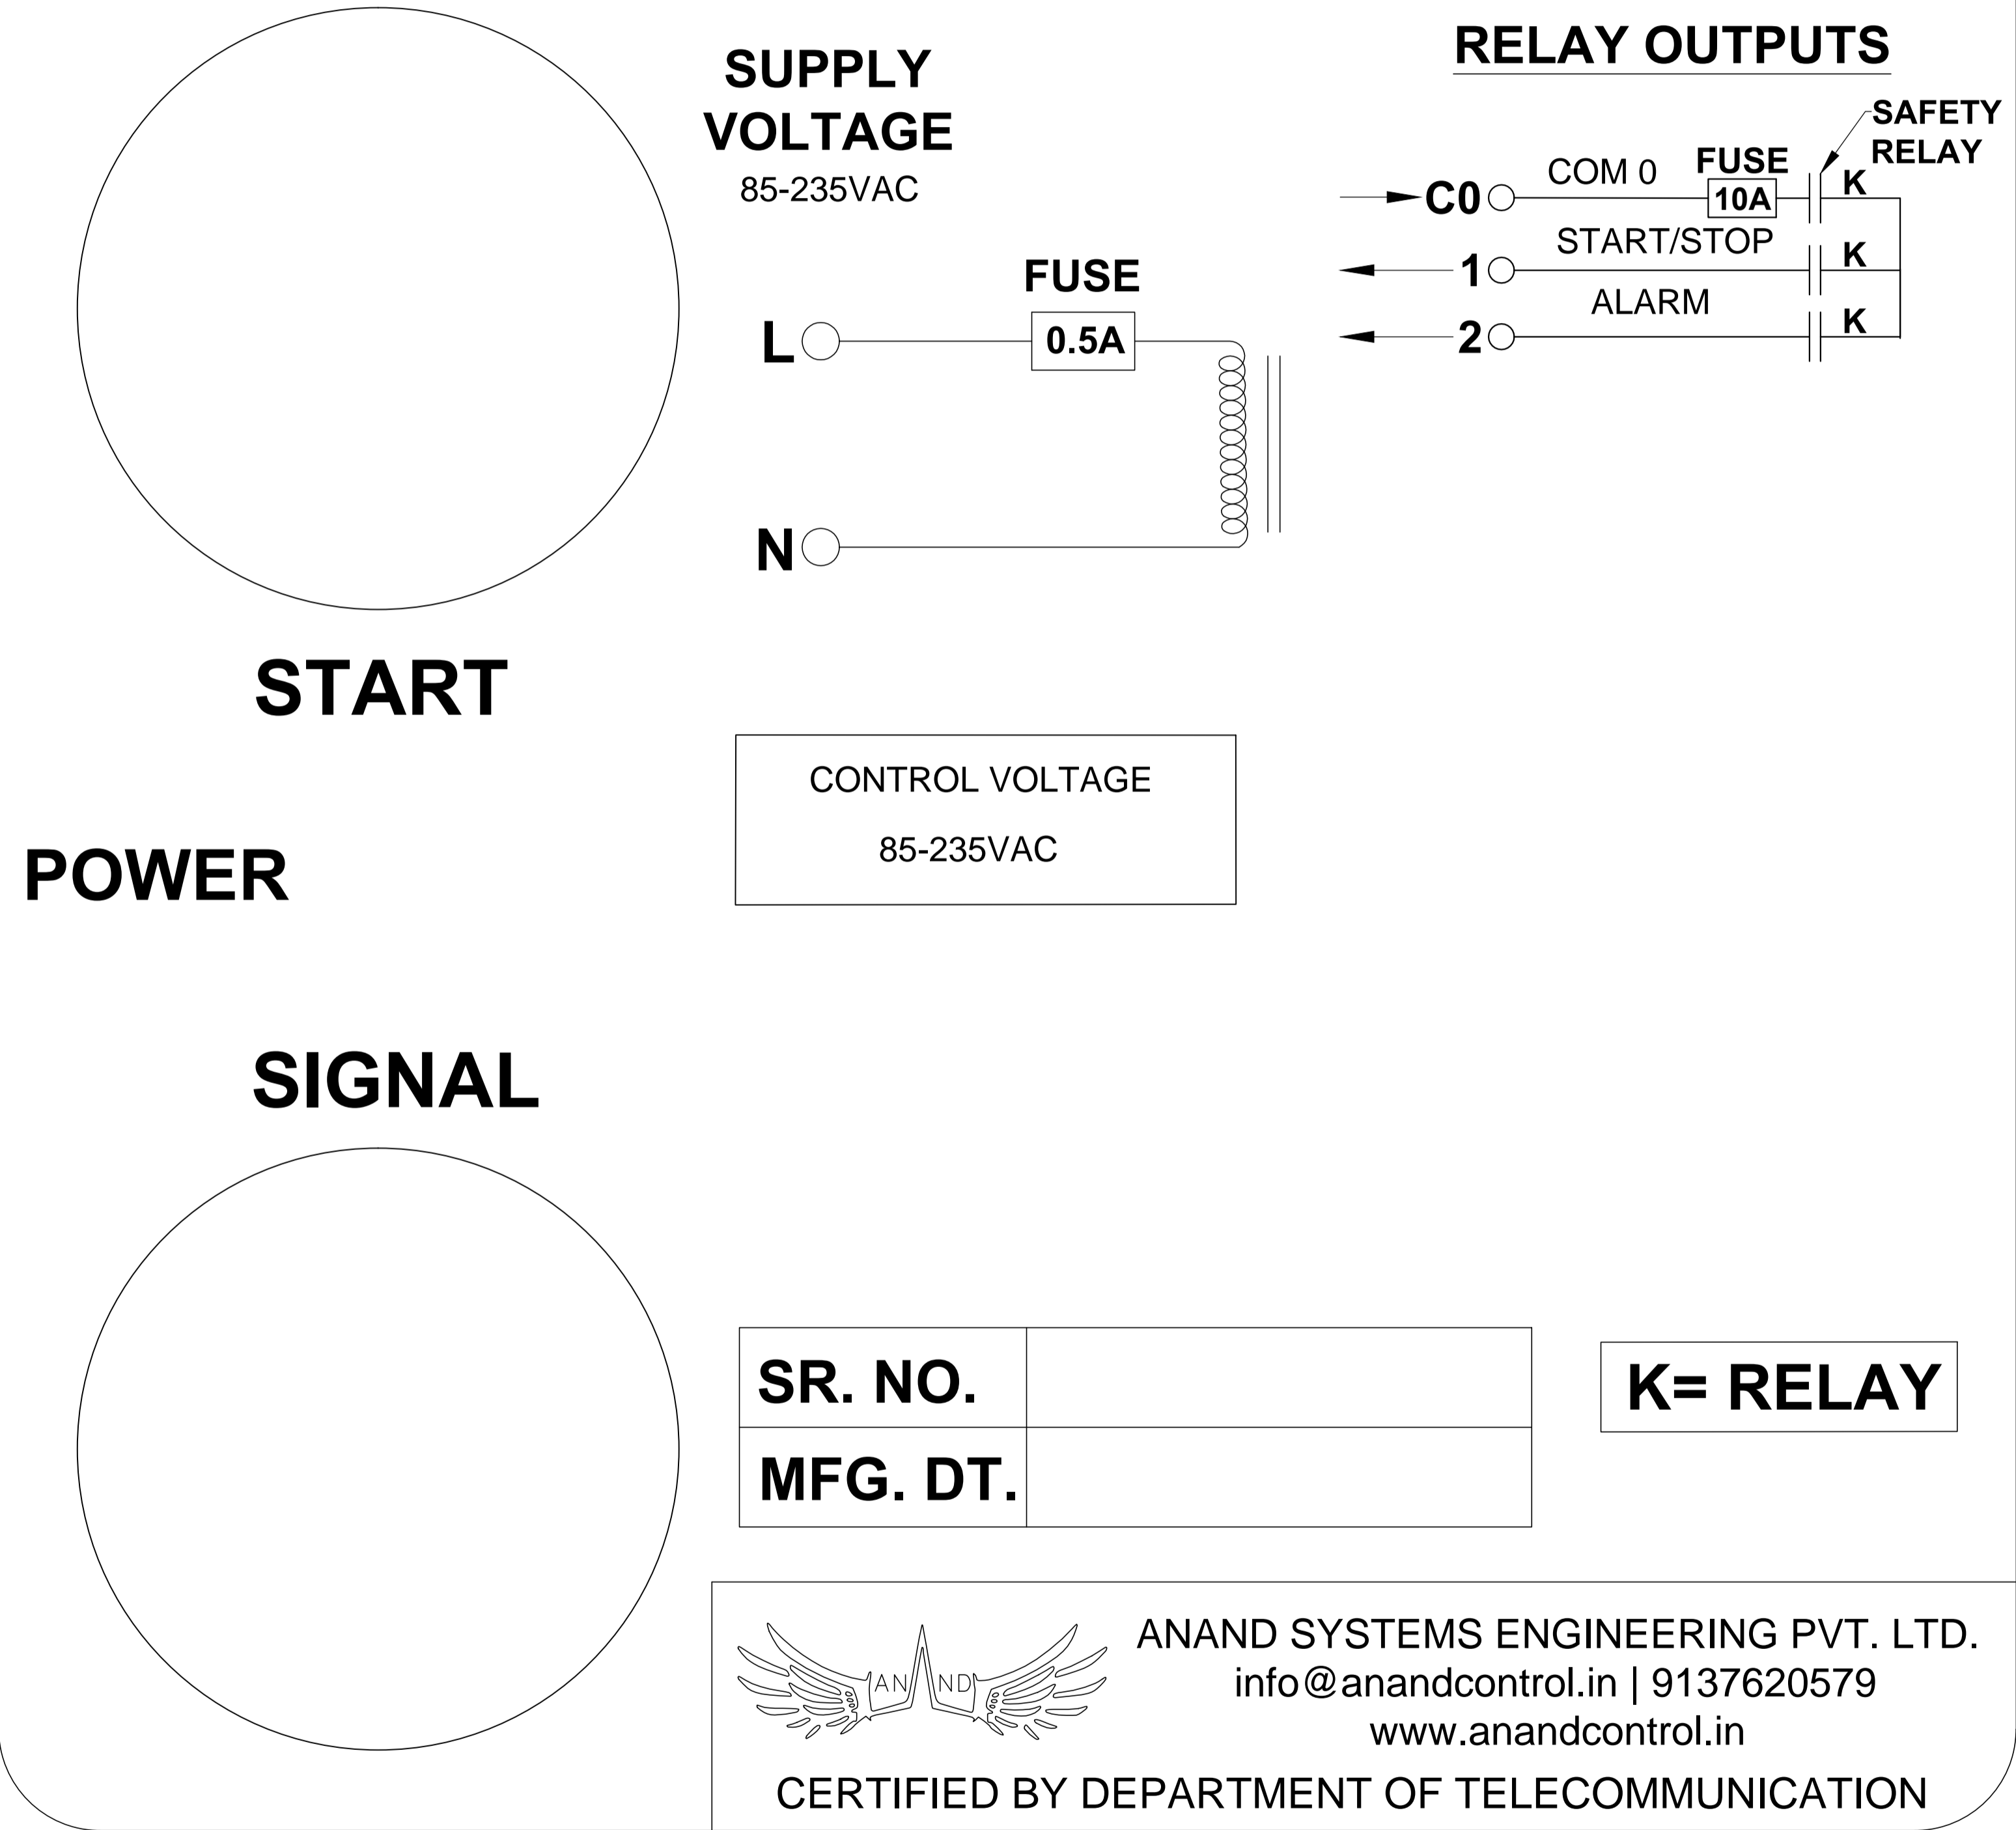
SUPPLY VOLTAGE
85-235VAC

RELAY OUTPUTS

SAFETY RELAY

C0 COM 0 FUSE 10A K

1 START/STOP K

2 ALARM K

FUSE
L 0.5A
N

START

CONTROL VOLTAGE
85-235VAC

POWER

SIGNAL

| SR. NO. | |
|---|---|
| MFG. DT. | |

K= RELAY

AN ND

ANAND SYSTEMS ENGINEERING PVT. LTD.
info@anandcontrol.in | 9137620579
www.anandcontrol.in

CERTIFIED BY DEPARTMENT OF TELECOMMUNICATION